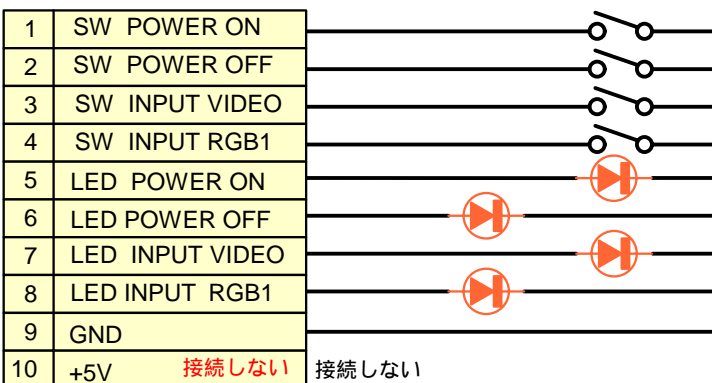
| 1 | SW POWER ON |
|---|---|
| 2 | SW POWER OFF |
| 3 | SW INPUT VIDEO |
| 4 | SW INPUT RGB1 |
| 5 | LED POWER ON |
| 6 | LED POWER OFF |
| 7 | LED INPUT VIDEO |
| 8 | LED INPUT RGB1 |
| 9 | GND |
| 10 | +5V 接続しない |

接続しない